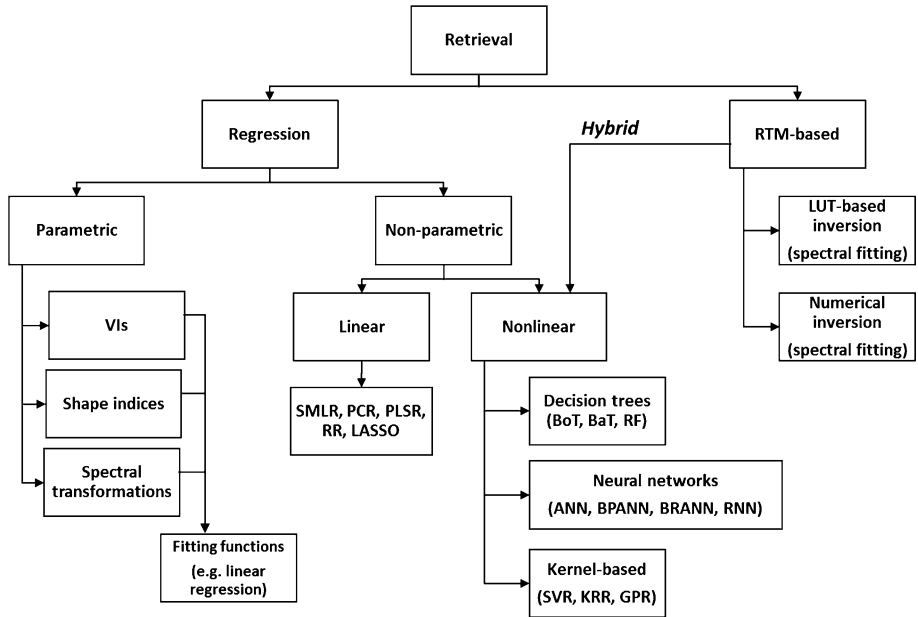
Retrieval

Regression

Hybrid

RTM-based

Parametric

Non-parametric

LUT-based inversion (spectral fitting)

Numerical inversion (spectral fitting)

VIs

Shape indices

Spectral transformations

Fitting functions (e.g. linear regression)

Linear

SMLR, PCR, PLSR, RR, LASSO

Nonlinear

Decision trees (BoT, BaT, RF)

Neural networks (ANN, BPANN, BRANN, RNN)

Kernel-based (SVR, KRR, GPR)